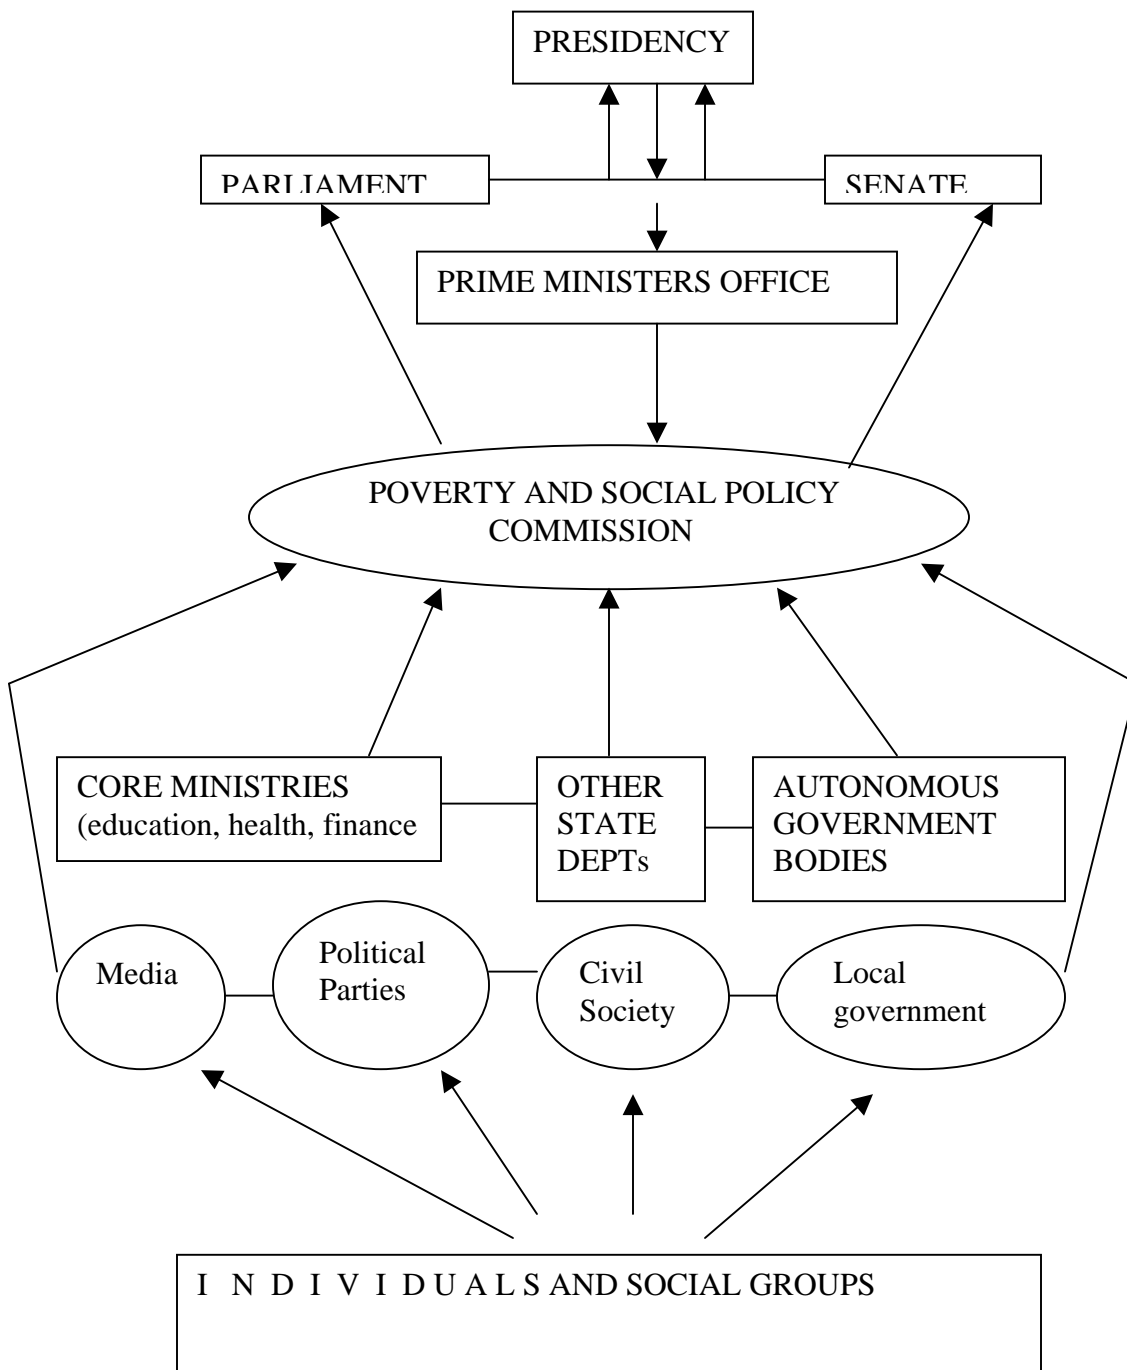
PRESIDENCY

PARLIAMENT

SENATE

PRIME MINISTERS OFFICE

POVERTY AND SOCIAL POLICY COMMISSION

CORE MINISTRIES (education, health, finance

OTHER STATE DEPTs

AUTONOMOUS GOVERNMENT BODIES

Media

Political Parties

Civil Society

Local government

I N D I V I D U A L S AND SOCIAL GROUPS